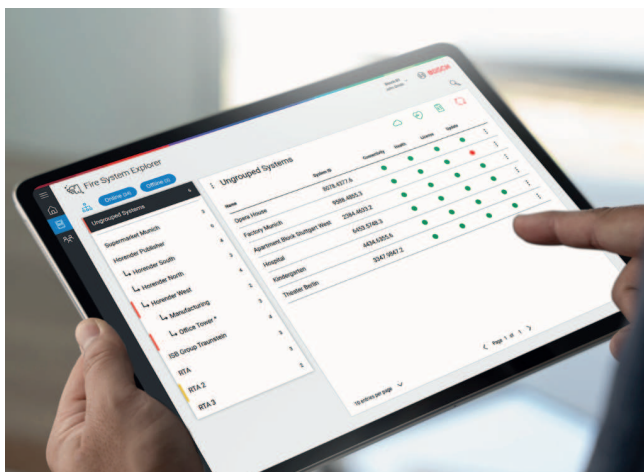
BOSCH

Fire System Explorer

Online (4) Offline (2)

Ungrouped Systems

Supermarket Munich
Horender Publisher
↳ Horender South
↳ Horender North
↳ Horender West
↳ Manufacturing
↳ Office Tower *
ISB Group Traunstein
RTA
RTA 2
RTA 3

Ungrouped Systems

| Name | System ID | Connectivity | Health | License | Update |
|---|---|---|---|---|---|
| Opera House | 5078.4377.6 | | | | |
| Factory Munich | 9068.4655.3 | | | | |
| Apartment Block Stuttgart West | 2384.4603.2 | | | | |
| Hospital | 6455.5749.3 | | | | |
| Kindergarten | 4434.6355.6 | | | | |
| Theater Berlin | 3347.9847.2 | | | | |

10 entries per page

Page 1 of 1